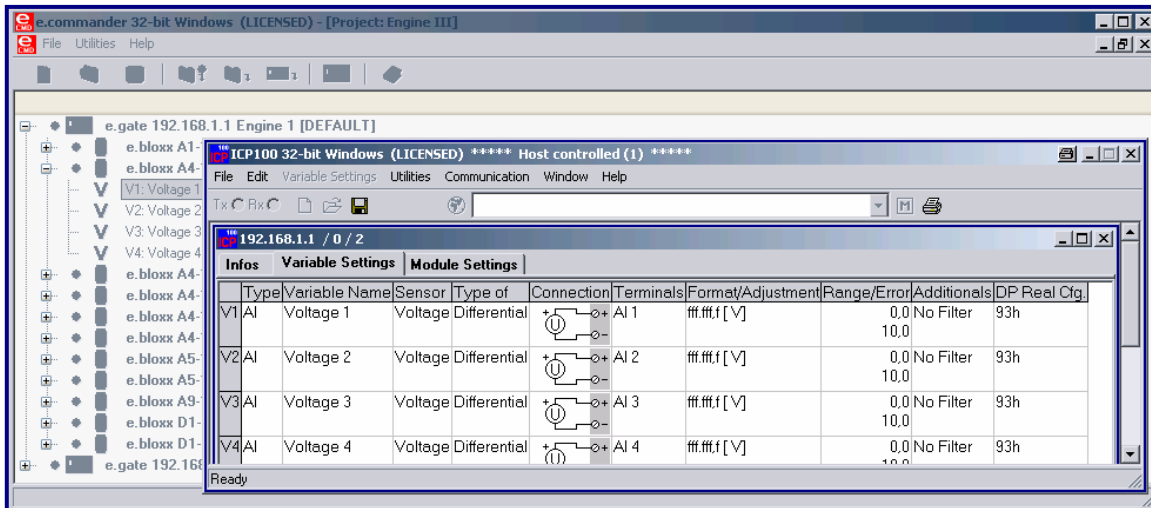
e.commander 32-bit Windows (LICENSED) - [Project: Engine III]
File Utilities Help

e.gate 192.168.1.1 Engine 1 [DEFAULT]
e.bloxx A1-
e.bloxx A4-
V1: Voltage 1
V2: Voltage 2
V3: Voltage 3
V4: Voltage 4
e.bloxx A4-
e.bloxx A4-
e.bloxx A4-
e.bloxx A4-
e.bloxx A5-
e.bloxx A5-
e.bloxx A9-
e.bloxx D1-
e.bloxx D1-
e.gate 192.168

ICP100 32-bit Windows (LICENSED) ***** Host controlled (1) *****
File Edit Variable Settings Utilities Communication Window Help
Tx Rx

192.168.1.1 / 0 / 2
Infos | Variable Settings | Module Settings

| | Type | Variable Name | Sensor | Type of | Connection | Terminals | Format/Adjustment | Range/Error | Additionals | DP Real Cfg. |
|---|---|---|---|---|---|---|---|---|---|---|
| V1 | AI | Voltage 1 | Voltage | Differential | U | AI 1 | fff.fff,f [ V] | 0,0 10,0 | No Filter | 93h |
| V2 | AI | Voltage 2 | Voltage | Differential | U | AI 2 | fff.fff,f [ V] | 0,0 10,0 | No Filter | 93h |
| V3 | AI | Voltage 3 | Voltage | Differential | U | AI 3 | fff.fff,f [ V] | 0,0 10,0 | No Filter | 93h |
| V4 | AI | Voltage 4 | Voltage | Differential | U | AI 4 | fff.fff,f [ V] | 0,0 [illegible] | No Filter | 93h |

Ready